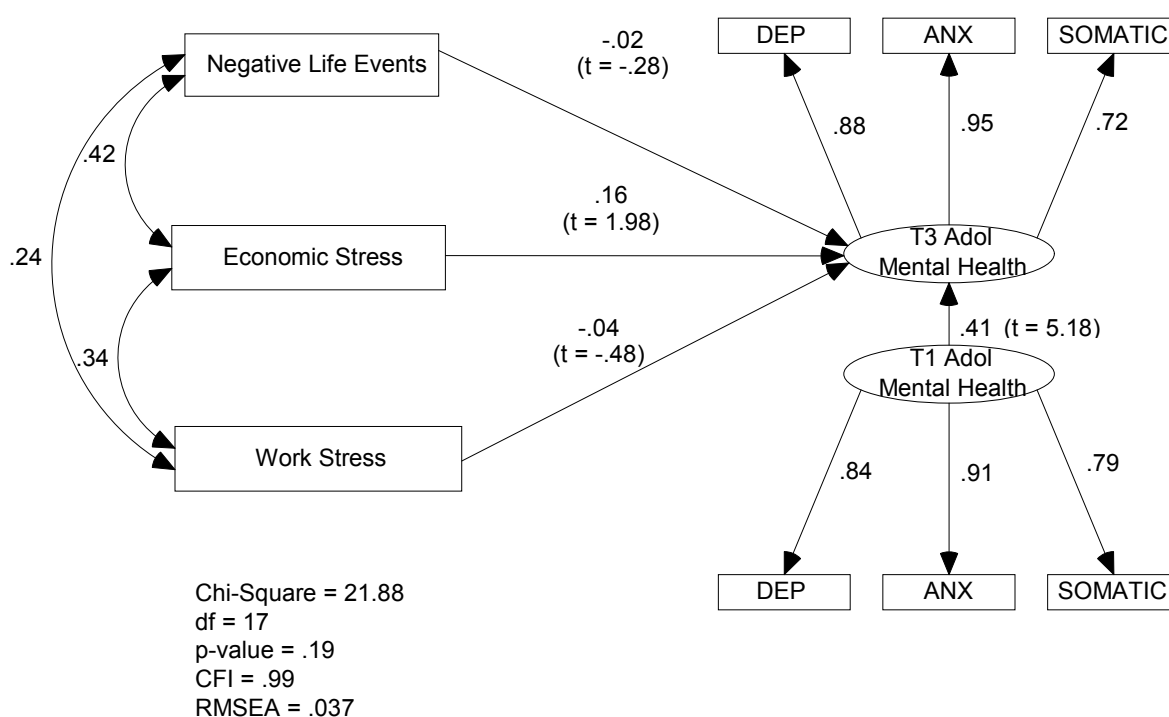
DEP

ANX

SOMATIC

Negative Life Events

-.02
(t = -.28)

.88

.95

.72

.42

.16
(t = 1.98)

.24

Economic Stress

T3 Adol
Mental Health

-.04
(t = -.48)

.41 (t = 5.18)

.34

T1 Adol
Mental Health

Work Stress

.84

.91

.79

DEP

ANX

SOMATIC

Chi-Square = 21.88
df = 17
p-value = .19
CFI = .99
RMSEA = .037